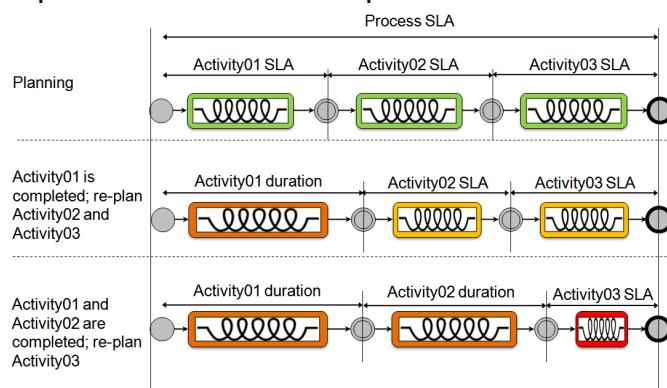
Process SLA

Planning

Activity01 SLA

Activity02 SLA

Activity03 SLA

Activity01 is completed; re-plan Activity02 and Activity03

Activity01 duration

Activity02 SLA

Activity03 SLA

Activity01 and Activity02 are completed; re-plan Activity03

Activity01 duration

Activity02 duration

Activity03 SLA